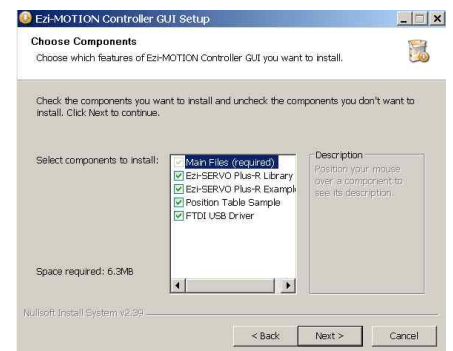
Ezi-MOTION Controller GUI Setup

Choose Components

Choose which features of Ezi-MOTION Controller GUI you want to install.

Check the components you want to install and uncheck the components you don't want to install. Click Next to continue.

Select components to install:

Main Files (required)
Ezi-SERVO Plus-R Library
Ezi-SERVO Plus-R Exampl
Position Table Sample
FTDI USB Driver

Description

Position your mouse over a component to see its description.

Space required: 6.3MB

Nullsoft Install System v2.39

< Back | Next > | Cancel